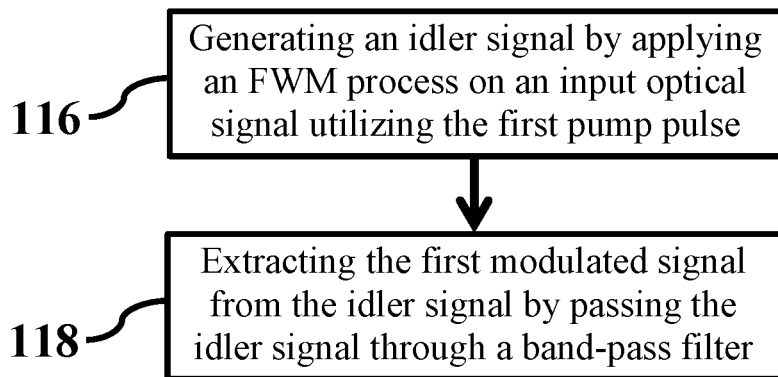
116

Generating an idler signal by applying an FWM process on an input optical signal utilizing the first pump pulse

118

Extracting the first modulated signal from the idler signal by passing the idler signal through a band-pass filter